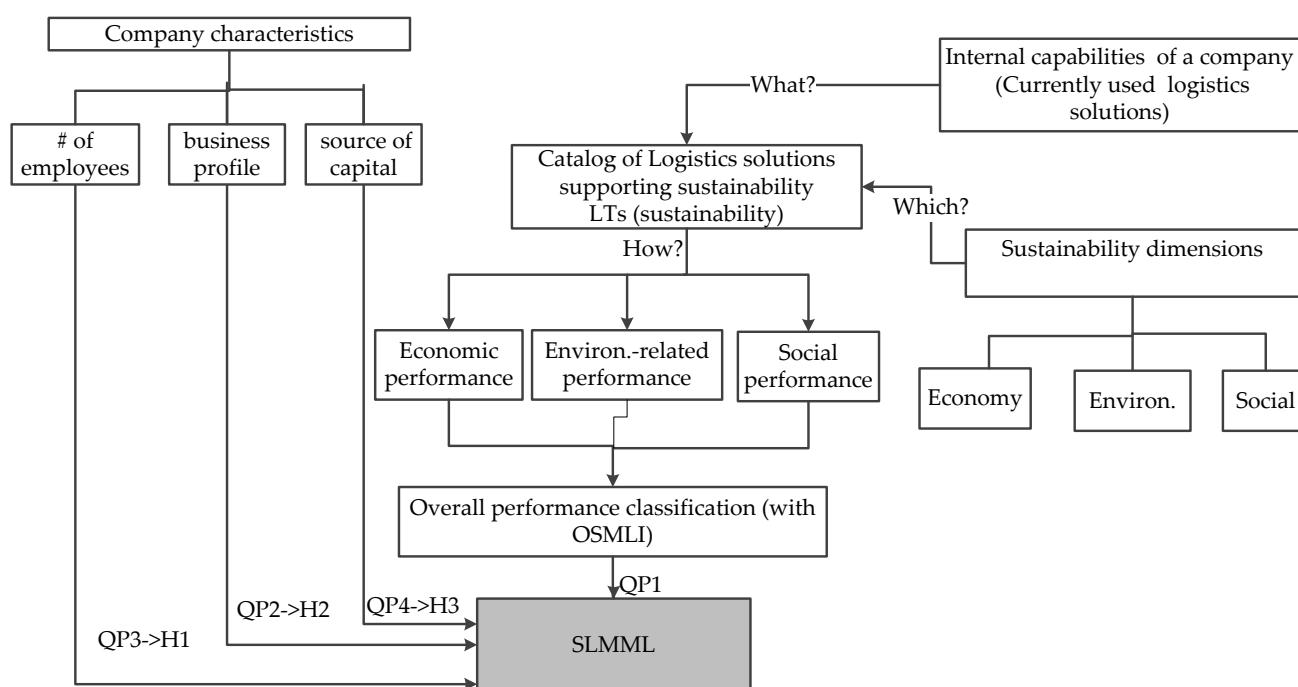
Company characteristics

# of employees

business profile

source of capital

Internal capabilities of a company (Currently used logistics solutions)

What?

Catalog of Logistics solutions supporting sustainability LTs (sustainability)

Which?

Sustainability dimensions

How?

Economic performance

Environ.-related performance

Social performance

Economy

Environ.

Social

Overall performance classification (with OSMLI)

QP1

QP4->H3

QP2->H2

QP3->H1

SLMML